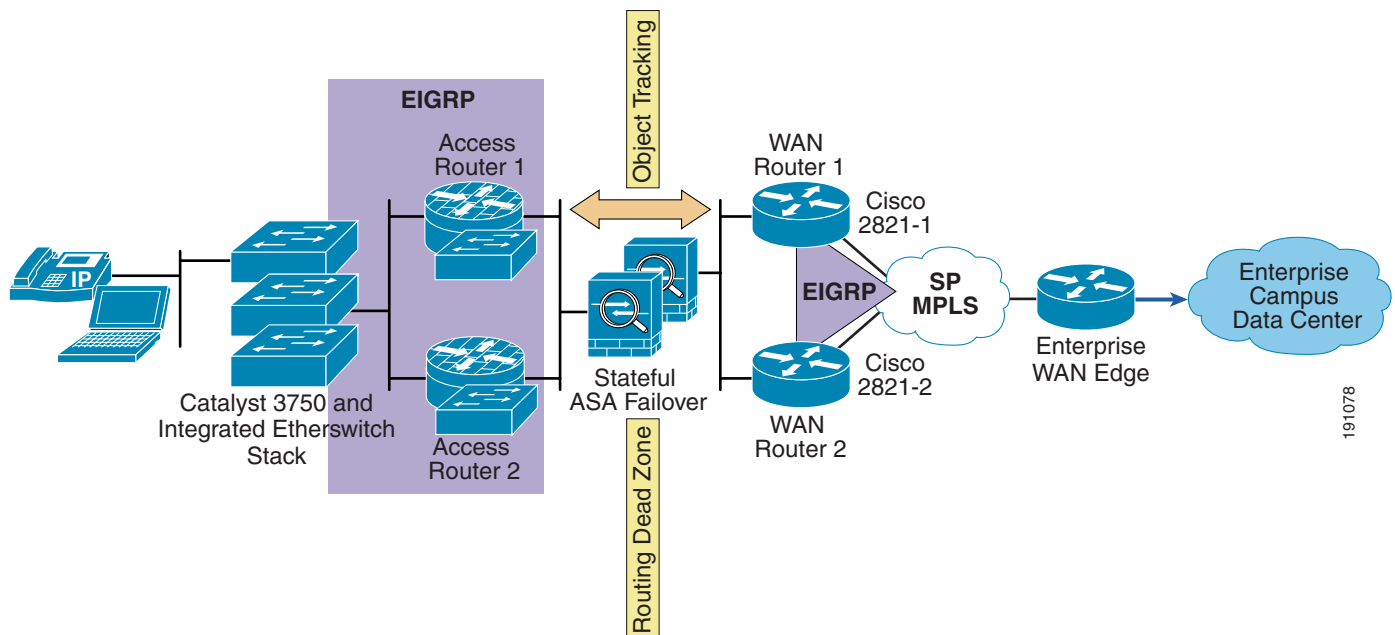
IP

Catalyst 3750 and Integrated Etherswitch Stack

EIGRP

Access Router 1

Access Router 2

Object Tracking

Stateful ASA Failover

Routing Dead Zone

WAN Router 1

Cisco 2821-1

EIGRP

Cisco 2821-2

WAN Router 2

SP MPLS

Enterprise WAN Edge

Enterprise Campus Data Center

191078